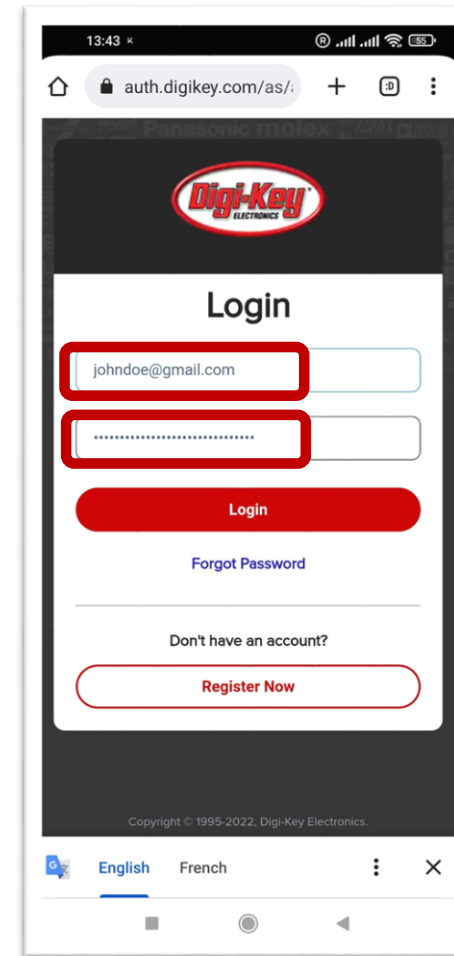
13:43

55

auth.digikey.com/as/

:D

Panasonic molex

Digi-Key ELECTRONICS

Login

johndoe@gmail.com

••••••••••••••••••••••••••••••••

Login

Forgot Password

Don't have an account?

Register Now

Copyright © 1995-2022, Digi-Key Electronics.

English French